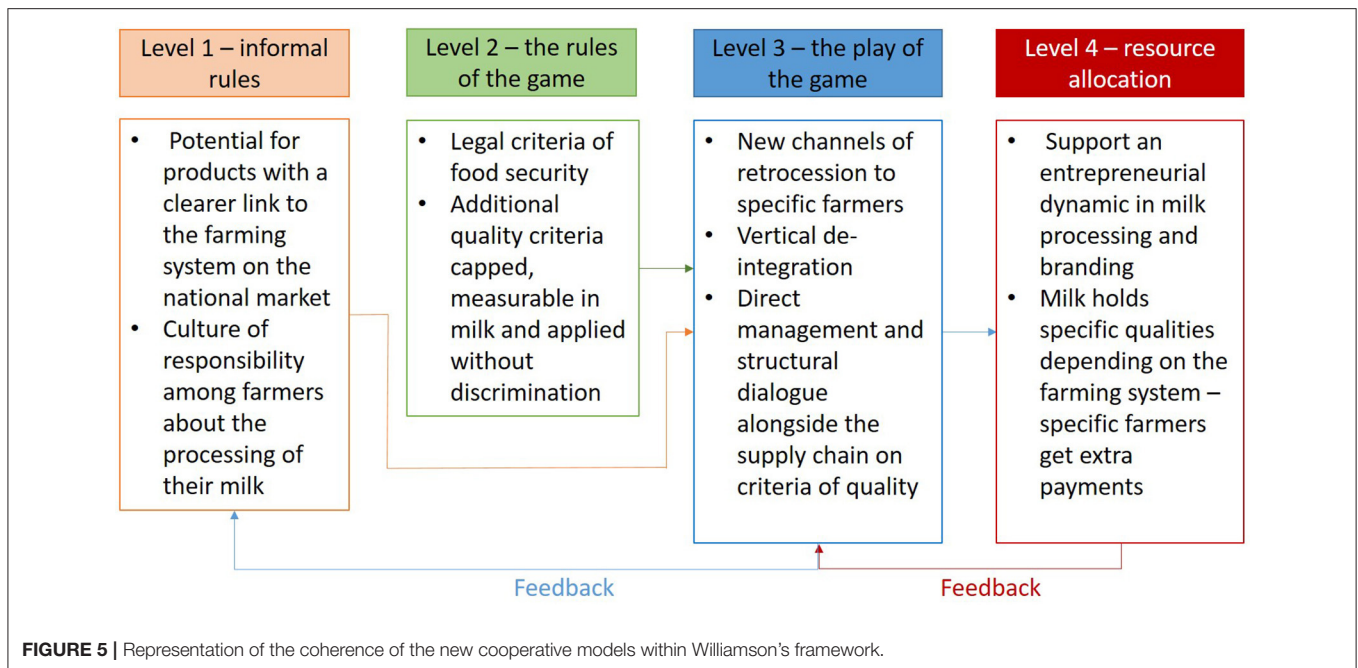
Level 1 – informal rules

- Potential for products with a clearer link to the farming system on the national market
- Culture of responsibility among farmers about the processing of their milk

Level 2 – the rules of the game

- Legal criteria of food security
- Additional quality criteria capped, measurable in milk and applied without discrimination

Level 3 – the play of the game

- New channels of retrocession to specific farmers
- Vertical de-integration
- Direct management and structural dialogue alongside the supply chain on criteria of quality

Level 4 – resource allocation

- Support an entrepreneurial dynamic in milk processing and branding
- Milk holds specific qualities depending on the farming system – specific farmers get extra payments

Feedback

Feedback

**FIGURE 5 |** Representation of the coherence of the new cooperative models within Williamson's framework.